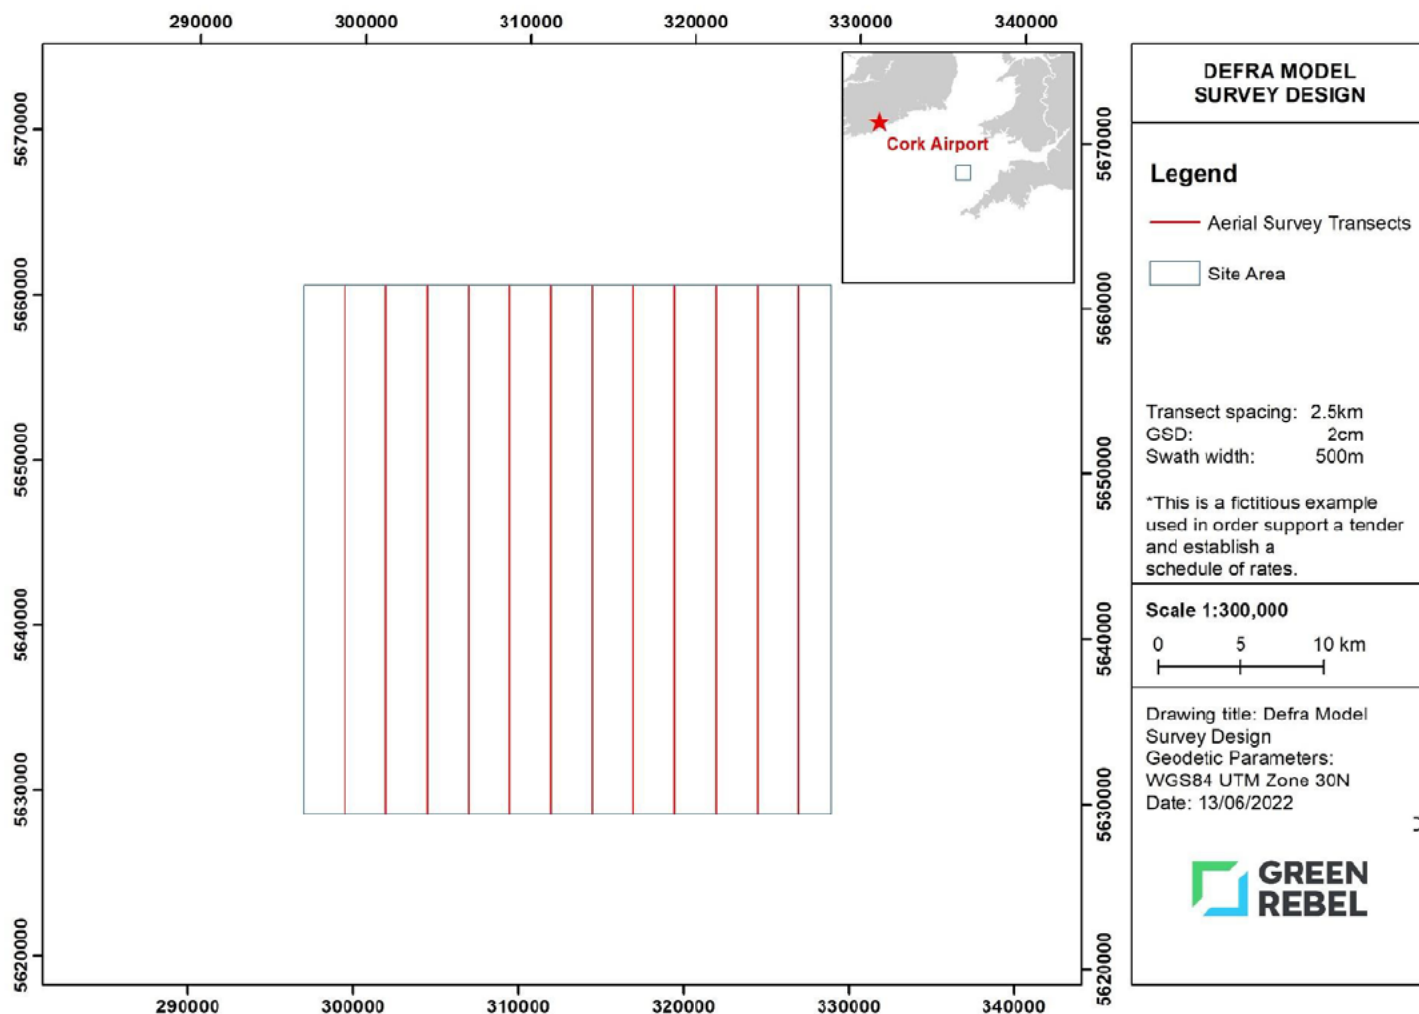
290000 300000 310000 320000 330000 340000

5670000
5660000
5650000
5640000
5630000
5620000

Cork Airport

5670000
5660000
5650000
5640000
5630000
5620000

290000 300000 310000 320000 330000 340000

DEFRA MODEL SURVEY DESIGN

Legend

Aerial Survey Transects

Site Area

Transect spacing: 2.5km
GSD: 2cm
Swath width: 500m

*This is a fictitious example used in order support a tender and establish a schedule of rates.

Scale 1:300,000

0 5 10 km

Drawing title: Defra Model Survey Design
Geodetic Parameters: WGS84 UTM Zone 30N
Date: 13/06/2022

GREEN REBEL